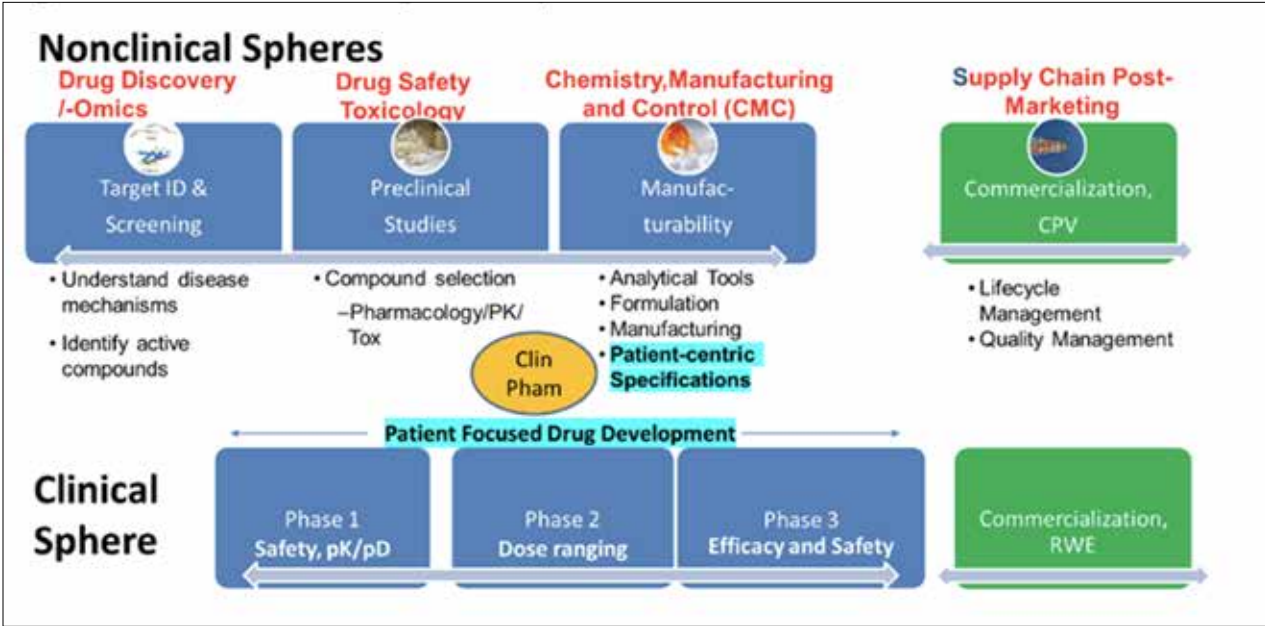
Nonclinical Spheres

Drug Discovery /-Omics

Drug Safety Toxicology

Chemistry,Manufacturing and Control (CMC)

Supply Chain Post-Marketing

Target ID & Screening

Preclinical Studies

Manufac-turability

Commercialization, CPV

• Understand disease mechanisms
• Identify active compounds

• Compound selection
–Pharmacology/PK/ Tox

• Analytical Tools
• Formulation
• Manufacturing
• Patient-centric Specifications

• Lifecycle Management
• Quality Management

Clin Pham

Patient Focused Drug Development

Clinical Sphere

Phase 1
Safety, pK/pD

Phase 2
Dose ranging

Phase 3
Efficacy and Safety

Commercialization, RWE